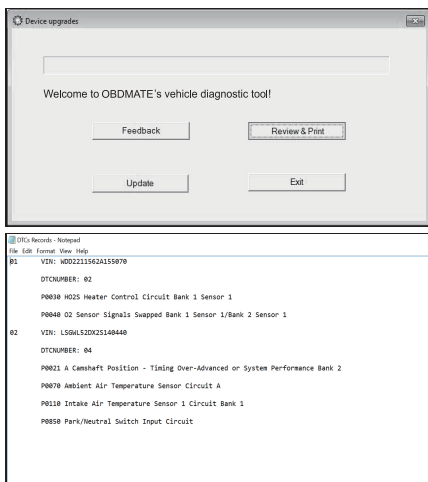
Device upgrades

Welcome to OBDMATE's vehicle diagnostic tool!

Feedback

Review & Print

Update

Exit

DTCs Records - Notepad

File Edit Format View Help

01 VIN: WDD2211562A155070

DTCNUMBER: 02

P0030 HO2S Heater Control Circuit Bank 1 Sensor 1

P0040 O2 Sensor Signals Swapped Bank 1 Sensor 1/Bank 2 Sensor 1

02 VIN: LSGWL52DX2S140440

DTCNUMBER: 04

P0021 A Camshaft Position - Timing Over-Advanced or System Performance Bank 2

P0070 Ambient Air Temperature Sensor Circuit A

P0110 Intake Air Temperature Sensor 1 Circuit Bank 1

P0850 Park/Neutral Switch Input Circuit